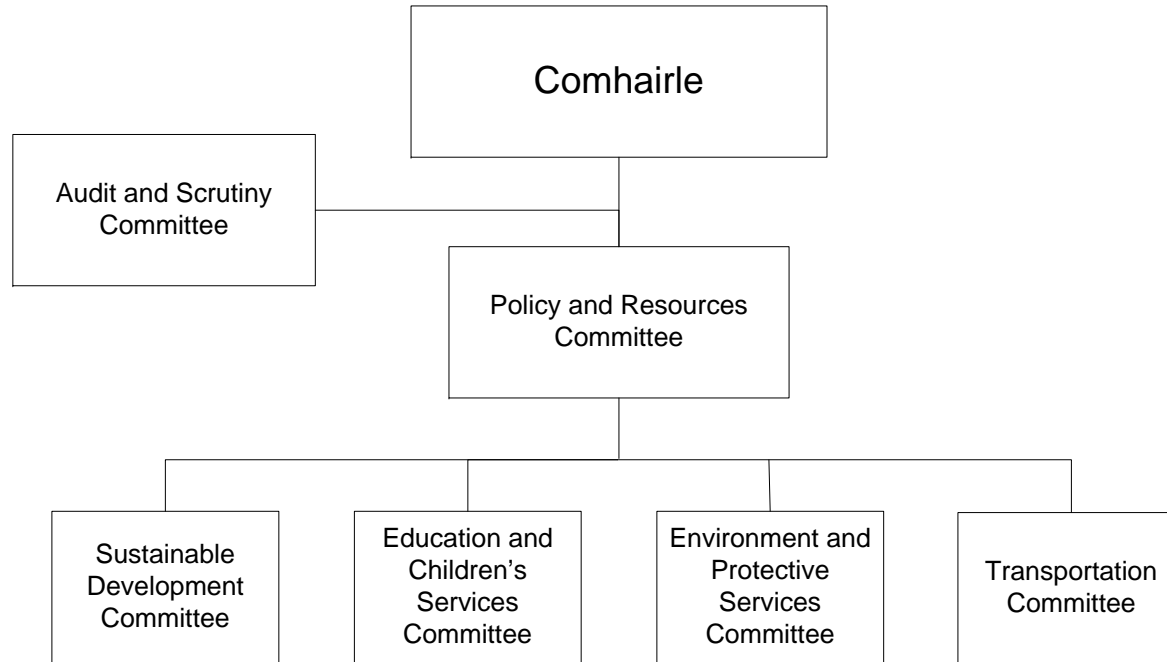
Comhairle

Audit and Scrutiny Committee

Policy and Resources Committee

Sustainable Development Committee

Education and Children's Services Committee

Environment and Protective Services Committee

Transportation Committee